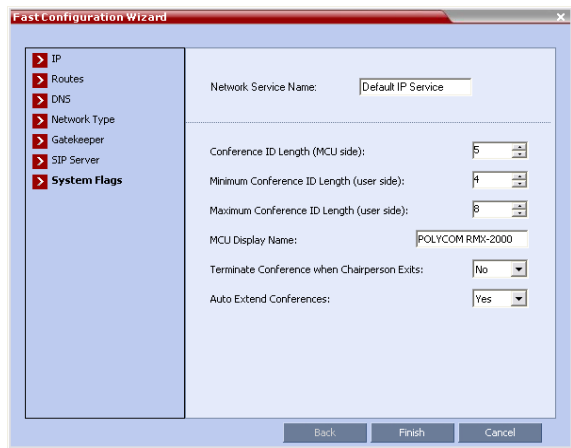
Fast Configuration Wizard

IP
Routes
DNS
Network Type
Gatekeeper
SIP Server
System Flags

Network Service Name: Default IP Service

Conference ID Length (MCU side): 5

Minimum Conference ID Length (user side): 4

Maximum Conference ID Length (user side): 8

MCU Display Name: POLYCOM RMX-2000

Terminate Conference when Chairperson Exits: No

Auto Extend Conferences: Yes

Back
Finish
Cancel